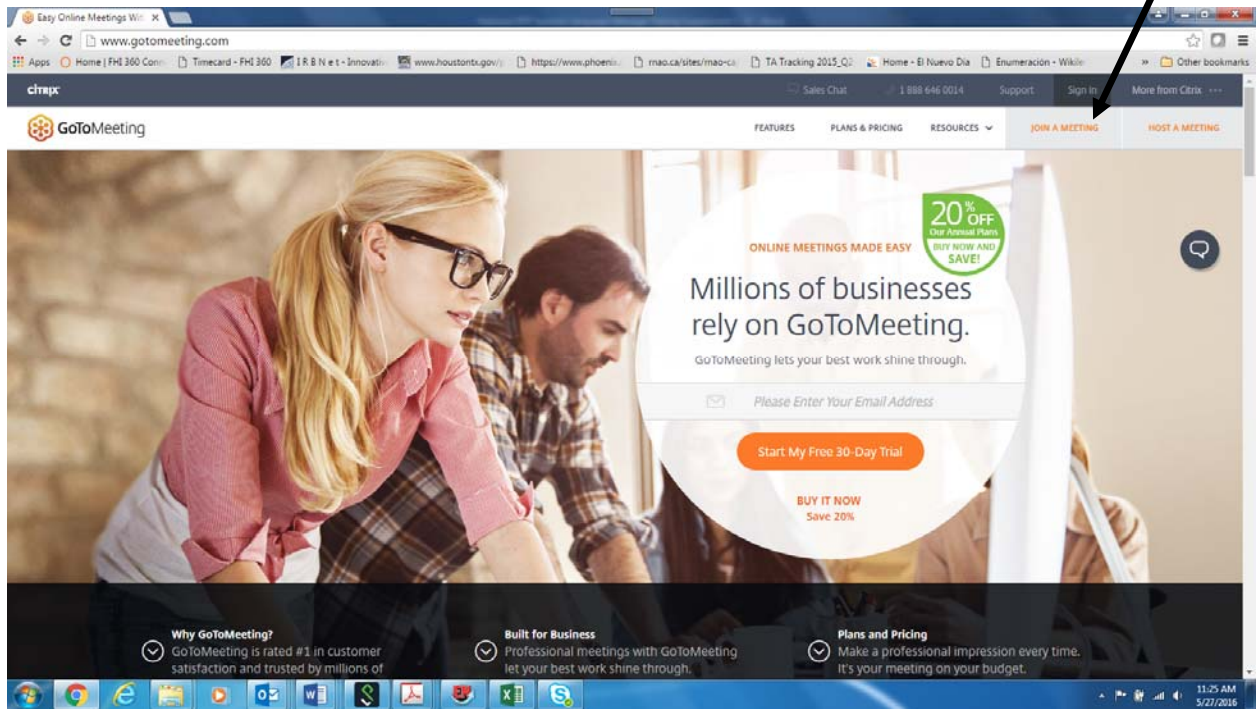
Easy Online Meetings Wi ×

www.gotomeeting.com

Apps Home | FHI 360 Conn Timecard - FHI 360 I R B N e t - Innovati www.houstontx.gov/ https://www.phoenix rnao.ca/sites/rnao-ca TA Tracking 2015_Q2 Home - El Nuevo Dia Enumeración - Wikip » Other bookmarks

citrix

Sales Chat 1 888 646 0014 Support Sign In More from Citrix ···

GoToMeeting

FEATURES PLANS & PRICING RESOURCES JOIN A MEETING HOST A MEETING

20% OFF Our Annual Plans BUY NOW AND SAVE!

ONLINE MEETINGS MADE EASY

Millions of businesses rely on GoToMeeting.

GoToMeeting lets your best work shine through.

Please Enter Your Email Address

Start My Free 30-Day Trial

BUY IT NOW
Save 20%

Why GoToMeeting?
GoToMeeting is rated #1 in customer satisfaction and trusted by millions of

Built for Business
Professional meetings with GoToMeeting let your best work shine through.

Plans and Pricing
Make a professional impression every time. It's your meeting on your budget.

11:25 AM
5/27/2016